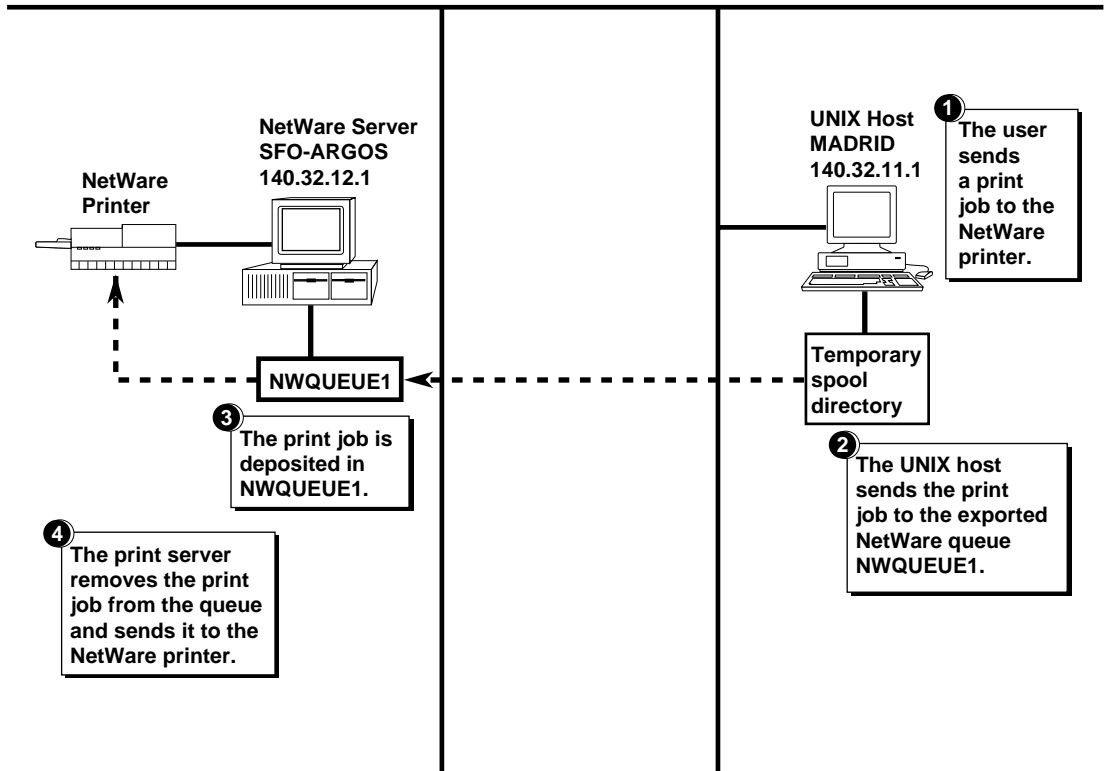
NetWare Server
SFO-ARGOS
140.32.12.1

NetWare
Printer

UNIX Host
MADRID
140.32.11.1

1
The user sends a print job to the NetWare printer.

NWQUEUE1

Temporary spool directory

2
The UNIX host sends the print job to the exported NetWare queue NWQUEUE1.

3
The print job is deposited in NWQUEUE1.

4
The print server removes the print job from the queue and sends it to the NetWare printer.